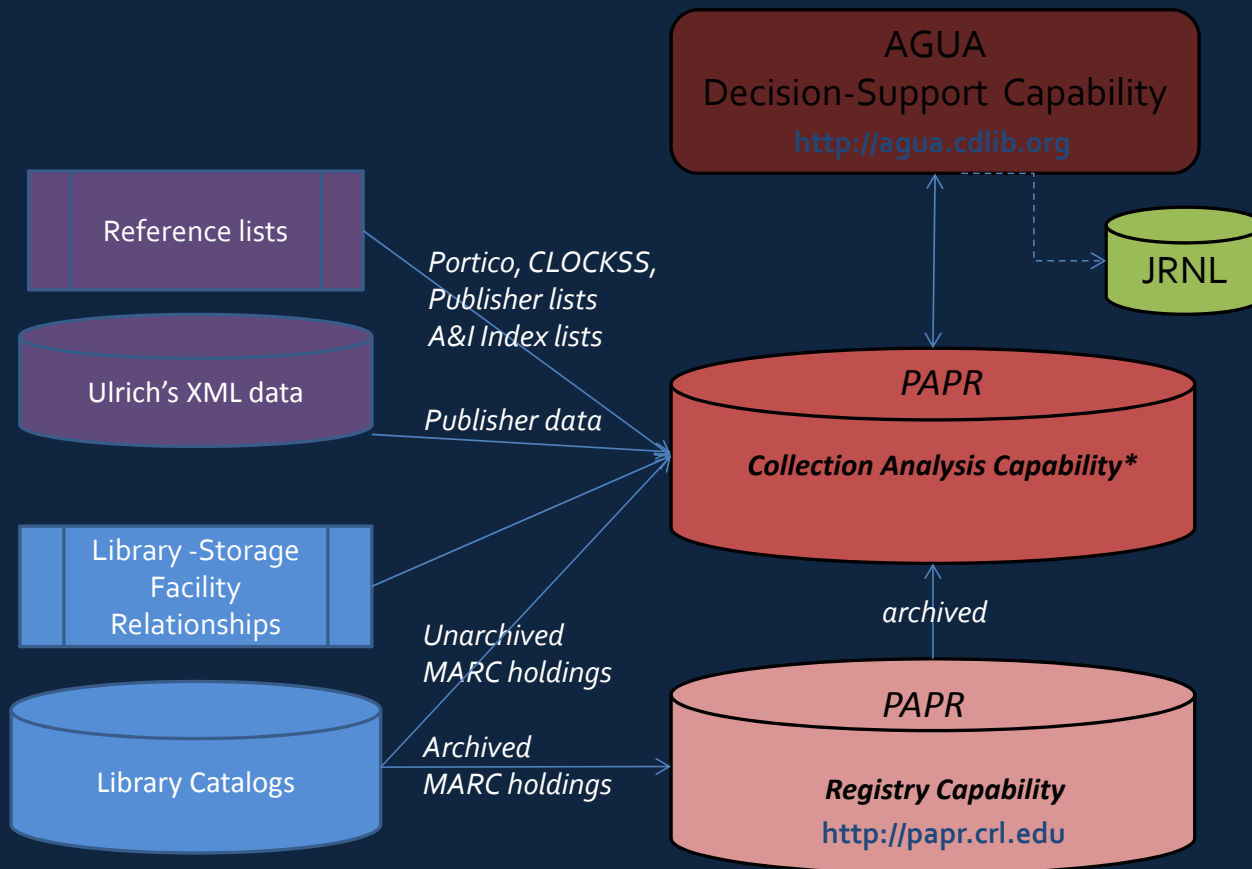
AGUA
Decision-Support Capability
http://agua.cdlib.org

JRNL

Reference lists

Portico, CLOCKSS, Publisher lists A&I Index lists

Ulrich's XML data

Publisher data

PAPR
Collection Analysis Capability*

Library -Storage Facility Relationships

archived

Unarchived MARC holdings

Library Catalogs

Archived MARC holdings

PAPR
Registry Capability
http://papr.crl.edu